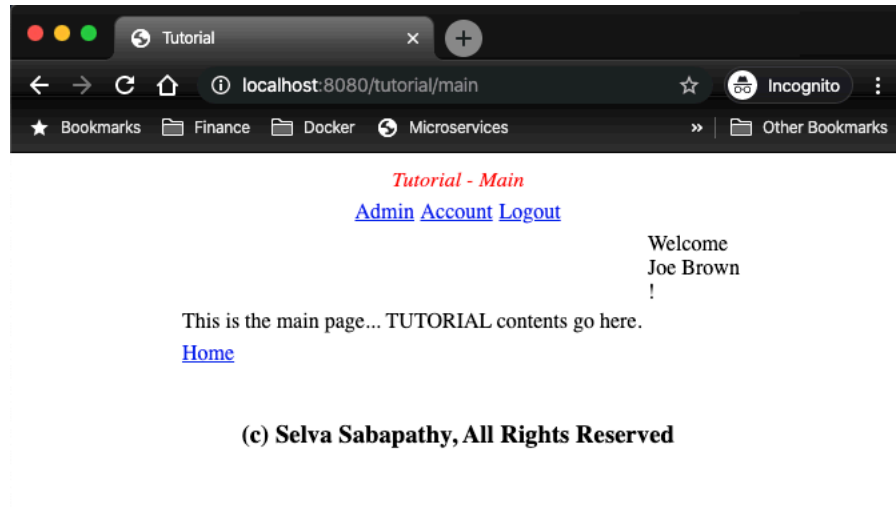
Tutorial ×
localhost:8080/tutorial/main
Incognito
Bookmarks Finance Docker Microservices » Other Bookmarks

Tutorial - Main

Admin Account Logout

Welcome Joe Brown !

This is the main page... TUTORIAL contents go here.

Home

(c) Selva Sabapathy, All Rights Reserved